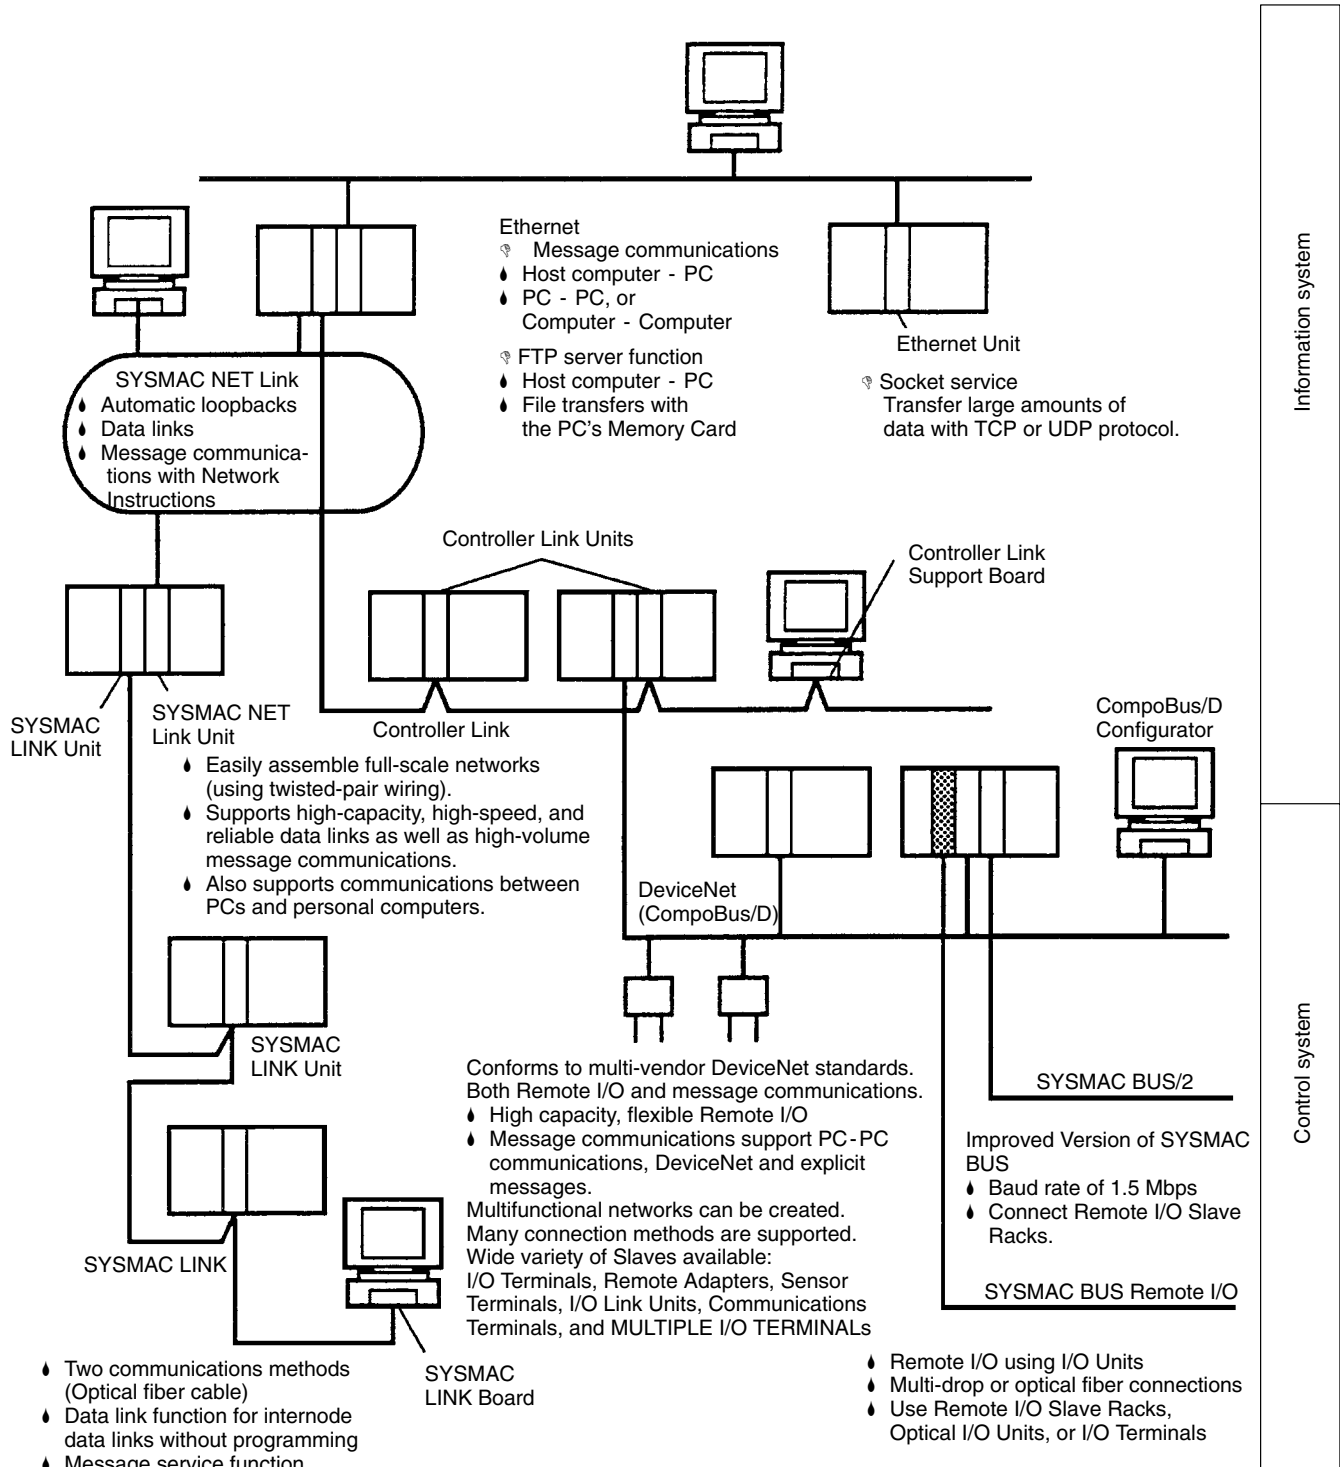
Ethernet
Message communications
Host computer - PC
PC - PC, or Computer - Computer
FTP server function
Host computer - PC
File transfers with the PC's Memory Card

Ethernet Unit

Socket service
Transfer large amounts of data with TCP or UDP protocol.

Information system

SYSMAC NET Link
Automatic loopbacks
Data links
Message communications with Network Instructions

Controller Link Units

Controller Link Support Board

SYSMAC LINK Unit

SYSMAC NET Link Unit

Controller Link

CompoBus/D Configurator

Easily assemble full-scale networks (using twisted-pair wiring).
Supports high-capacity, high-speed, and reliable data links as well as high-volume message communications.
Also supports communications between PCs and personal computers.

DeviceNet (CompoBus/D)

SYSMAC LINK Unit

Conforms to multi-vendor DeviceNet standards.
Both Remote I/O and message communications.
High capacity, flexible Remote I/O
Message communications support PC-PC communications, DeviceNet and explicit messages.
Multifunctional networks can be created.
Many connection methods are supported.
Wide variety of Slaves available:
I/O Terminals, Remote Adapters, Sensor Terminals, I/O Link Units, Communications Terminals, and MULTIPLE I/O TERMINALs

SYSMAC BUS/2

Improved Version of SYSMAC BUS
Baud rate of 1.5 Mbps
Connect Remote I/O Slave Racks.

Control system

SYSMAC LINK

SYSMAC BUS Remote I/O

SYSMAC LINK Board

Two communications methods (Optical fiber cable)
Data link function for internode data links without programming
Message service function

Remote I/O using I/O Units
Multi-drop or optical fiber connections
Use Remote I/O Slave Racks, Optical I/O Units, or I/O Terminals